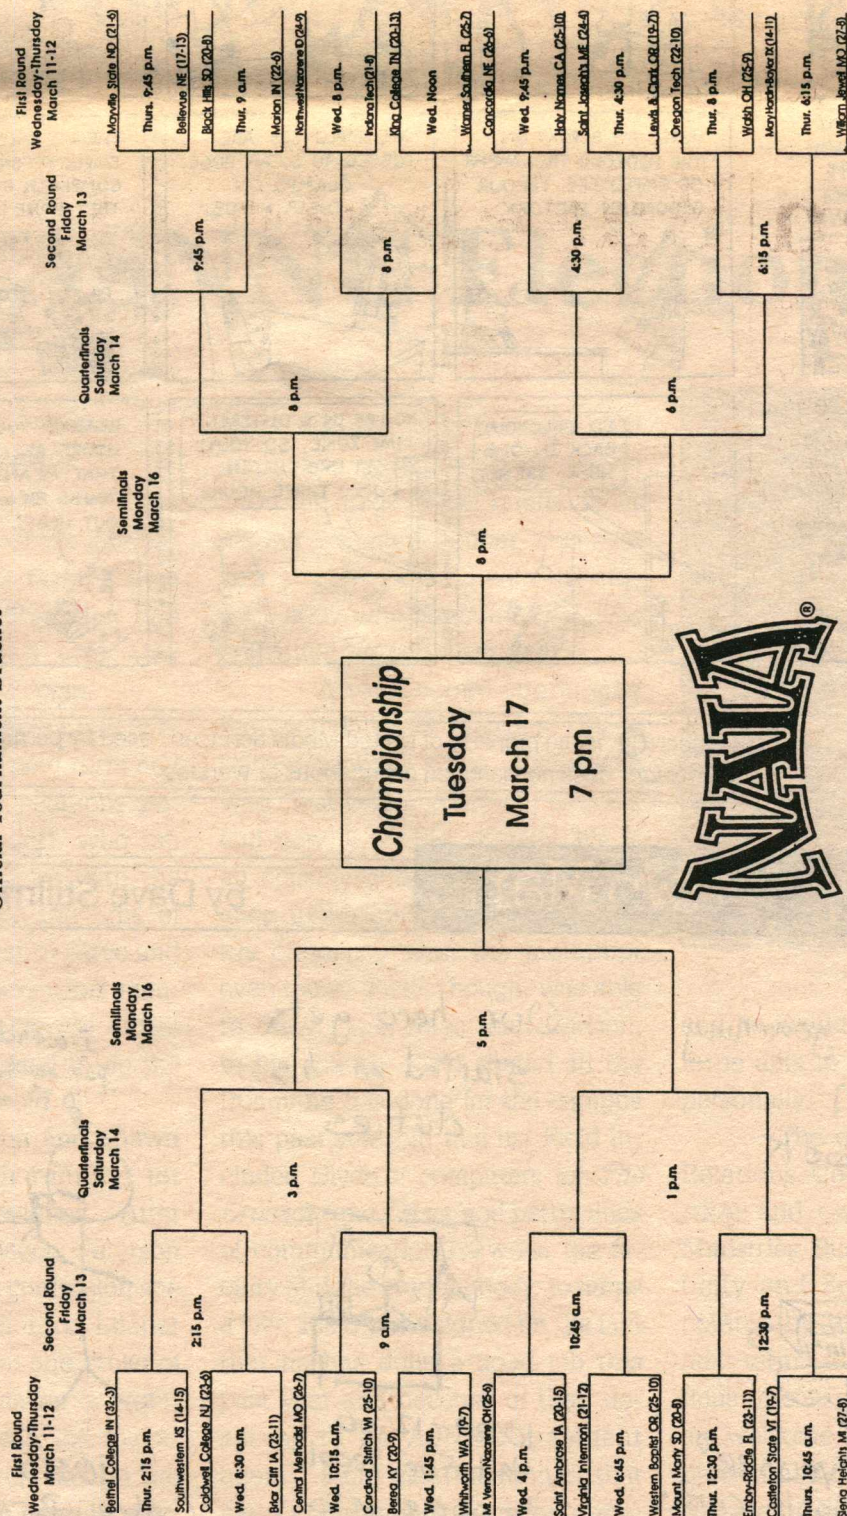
First Round
Wednesday-Thursday
March 11-12

Bethel College IN (32-3)
Thur. 2:15 p.m.
Southwestern KS (14-15)
Caldwell College NJ (23-5)
Wed. 8:30 a.m.
Briar Cliff IA (23-11)
Central Methodist MO (26-7)
Wed. 10:15 a.m.
Cardinal Stritch WI (25-10)
Berea KY (20-9)
Wed. 1:45 p.m.
Whitworth WA (19-7)
Mt. Vernon Nazarene OH (25-6)
Wed. 4 p.m.
Saint Ambrose IA (20-15)
Virginia Intermont (21-12)
Wed. 6:45 p.m.
Western Baptist OR (25-10)
Mount Marty SD (20-8)
Thur. 12:30 p.m.
Embry-Riddle FL (23-11)
Castleton State VT (19-7)
Thurs. 10:45 a.m.
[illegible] Heights M (27-6)

Second Round
Friday
March 13

2:15 p.m.
9 a.m.
10:45 a.m.
12:30 p.m.

Quarterfinals
Saturday
March 14

3 p.m.
1 p.m.

Semifinals
Monday
March 16

5 p.m.

Championship
Tuesday
March 17
7 pm

NAIA

Semifinals
Monday
March 16

8 p.m.

Quarterfinals
Saturday
March 14

8 p.m.
6 p.m.

Second Round
Friday
March 13

9:45 p.m.
8 p.m.
4:30 p.m.
6:15 p.m.

First Round
Wednesday-Thursday
March 11-12

Mayville State ND (21-5)
Thurs. 9:45 p.m.
Bellevue NE (17-13)
Black Hills SD (20-8)
Thur. 9 a.m.
Marian IN (22-6)
Northwest Nazarene ID (24-9)
Wed. 8 p.m.
Indiana Tech (21-8)
King College TN (20-13)
Wed. Noon
Warner Southern FL (25-7)
Concordia NE (26-5)
Wed. 9:45 p.m.
Holy Names CA (25-10)
Saint Joseph's ME (24-4)
Thur. 4:30 p.m.
Lewis & Clark OR (19-7)
Oregon Tech (22-10)
Thur. 8 p.m.
Walsh OH (25-9)
Mary Hardin-Baylor TX (14-11)
Thur. 6:15 p.m.
William Jewell MO (27-8)